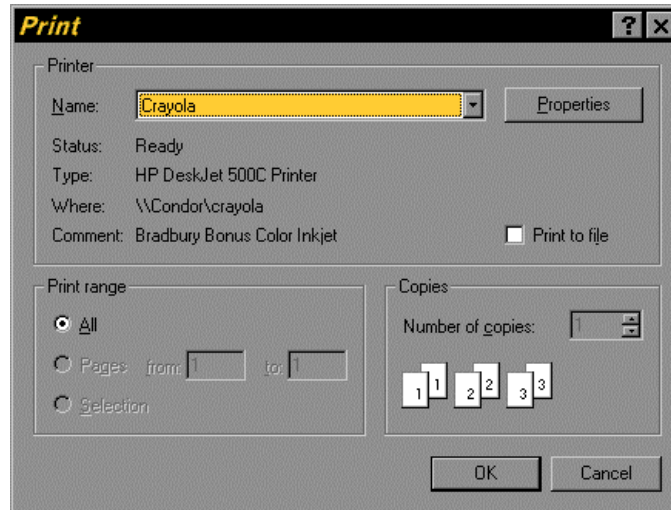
Print

? X

Printer

Name: Crayola

Properties

Status: Ready

Type: HP DeskJet 500C Printer

Where: \\Condor\crayola

Comment: Bradbury Bonus Color Inkjet

Print to file

Print range

All

Pages from: 1 to: 1

Selection

Copies

Number of copies: 1

1 1 2 2 3 3

OK

Cancel